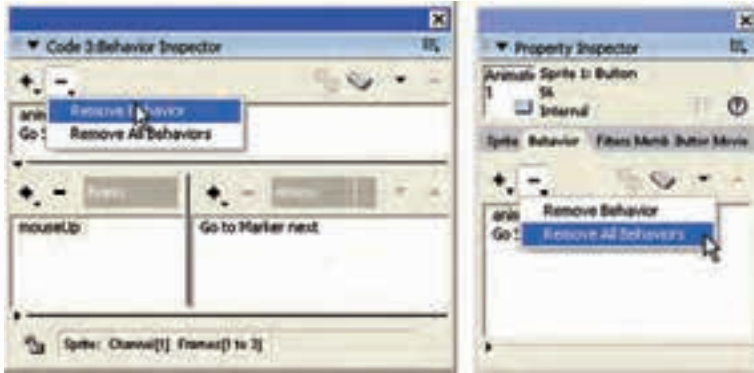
▼ Code 3:Behavior Inspector

Remove Behavior
Remove All Behaviors

ani
Go

mouseUp

Go to Marker next

Sprite: Channel[1] Frames[1 to 3]

▼ Property Inspector

Animati
1

Sprite 1: Button
5k
Internal

Sprite Behavior Filters Member Button Movie

Remove Behavior
Remove All Behaviors

ani
Go